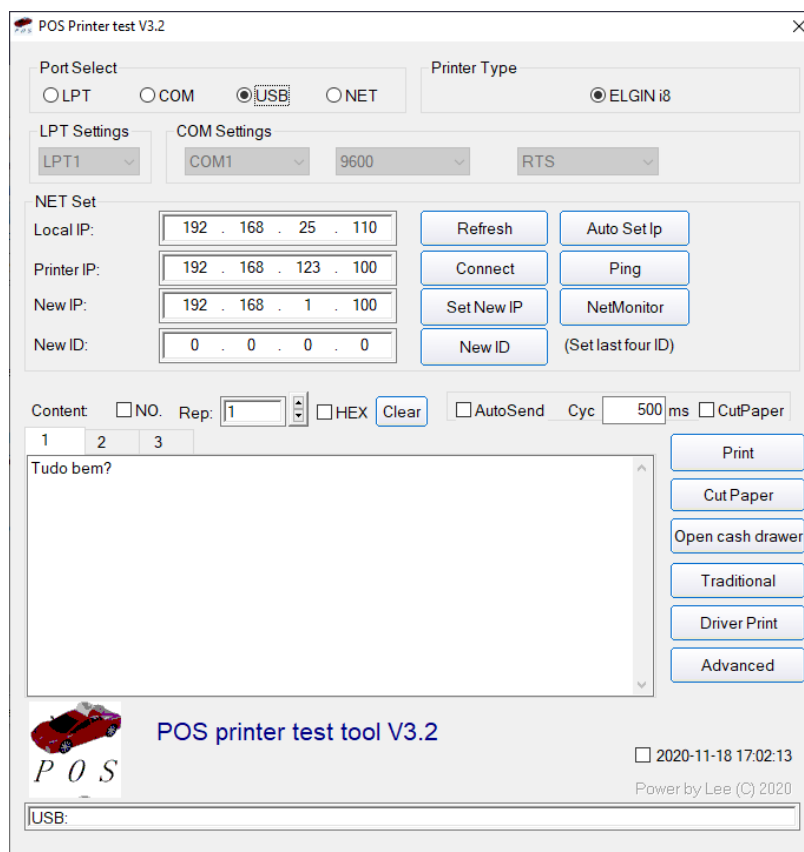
POS Printer test V3.2

Port Select
LPT COM USB NET

Printer Type
ELGIN i8

LPT Settings
LPT1

COM Settings
COM1 9600 RTS

NET Set
Local IP: 192 . 168 . 25 . 110
Printer IP: 192 . 168 . 123 . 100
New IP: 192 . 168 . 1 . 100
New ID: 0 . 0 . 0 . 0

Refresh
Auto Set Ip
Connect
Ping
Set New IP
NetMonitor
New ID
(Set last four ID)

Content: NO. Rep: 1 HEX Clear
AutoSend Cyc 500 ms CutPaper

1 2 3

Tudo bem?

Print
Cut Paper
Open cash drawer
Traditional
Driver Print
Advanced

P O S

POS printer test tool V3.2

2020-11-18 17:02:13
Power by Lee (C) 2020

USB: